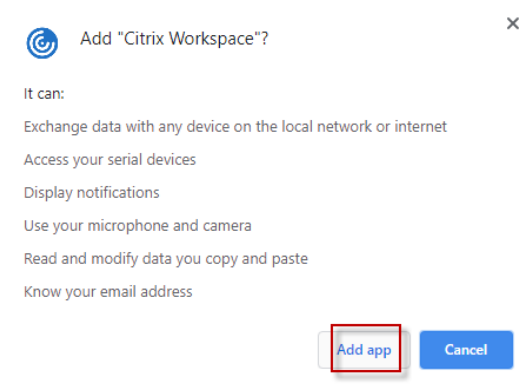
Add "Citrix Workspace"?

×

It can:

Exchange data with any device on the local network or internet

Access your serial devices

Display notifications

Use your microphone and camera

Read and modify data you copy and paste

Know your email address

Add app

Cancel